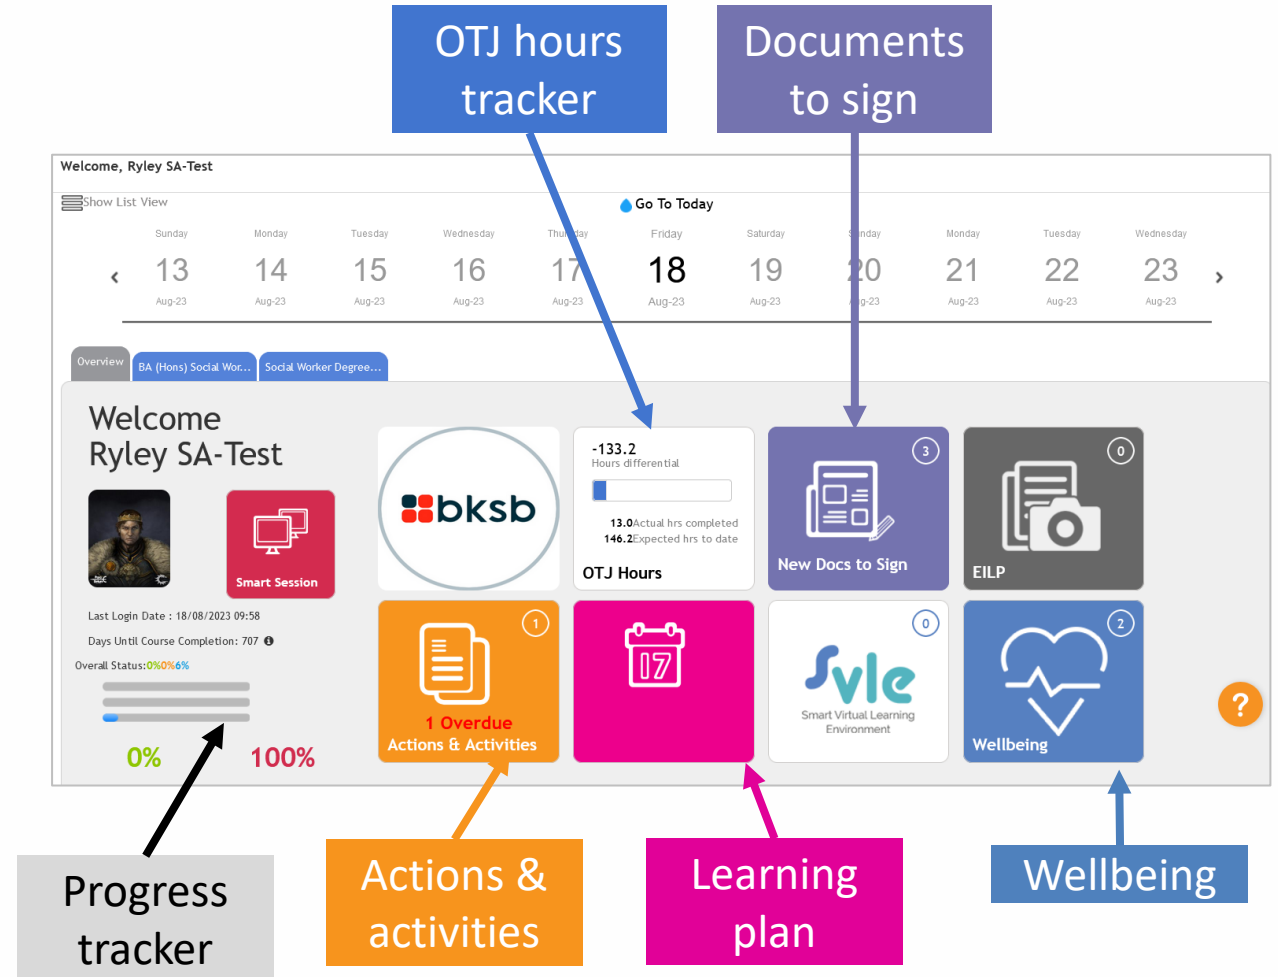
OTJ hours tracker

Documents to sign

Welcome, Ryley SA-Test

Show List View

Go To Today

‹ Sunday 13 Aug-23 | Monday 14 Aug-23 | Tuesday 15 Aug-23 | Wednesday 16 Aug-23 | Thursday 17 Aug-23 | Friday 18 Aug-23 | Saturday 19 Aug-23 | Sunday 20 Aug-23 | Monday 21 Aug-23 | Tuesday 22 Aug-23 | Wednesday 23 Aug-23 ›

Overview | BA (Hons) Social Wor... | Social Worker Degree...

Welcome Ryley SA-Test

Smart Session

Last Login Date : 18/08/2023 09:58

Days Until Course Completion: 707

Overall Status:0%0%6%

0% 100%

bksb

-133.2
Hours differential

13.0Actual hrs completed
146.2Expected hrs to date

OTJ Hours

3
New Docs to Sign

0
EILP

1
1 Overdue
Actions & Activities

17

0
Svle
Smart Virtual Learning Environment

2
Wellbeing

?

Progress tracker

Actions & activities

Learning plan

Wellbeing